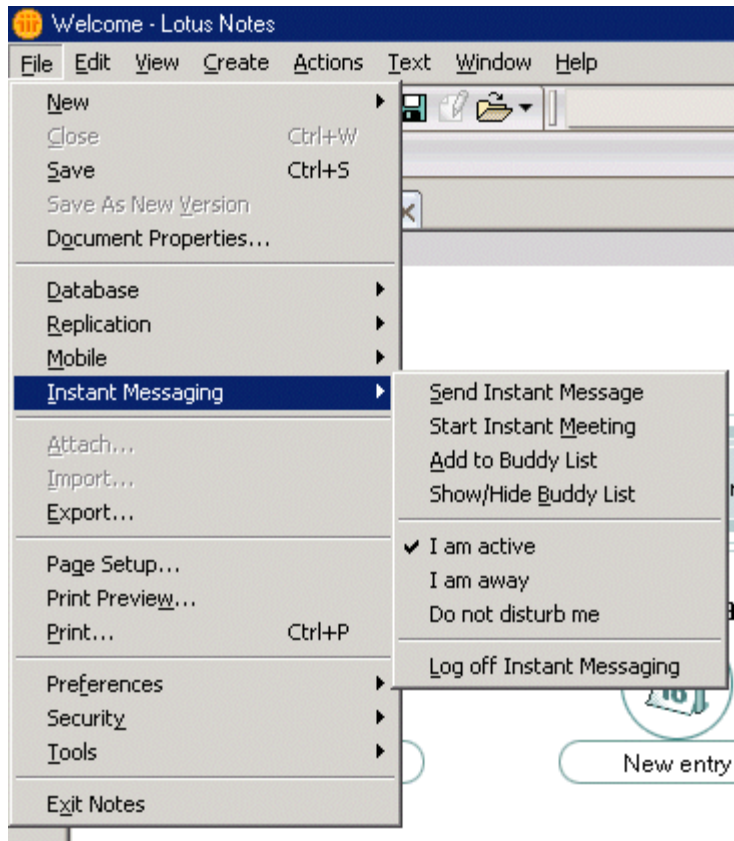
Welcome - Lotus Notes

File Edit View Create Actions Text Window Help

New
Close Ctrl+W
Save Ctrl+S
Save As New Version
Document Properties...

Database
Replication
Mobile
Instant Messaging

Attach...
Import...
Export...

Page Setup...
Print Preview...
Print... Ctrl+P

Preferences
Security
Tools

Exit Notes

Send Instant Message
Start Instant Meeting
Add to Buddy List
Show/Hide Buddy List

✔ I am active
I am away
Do not disturb me

Log off Instant Messaging

New entry